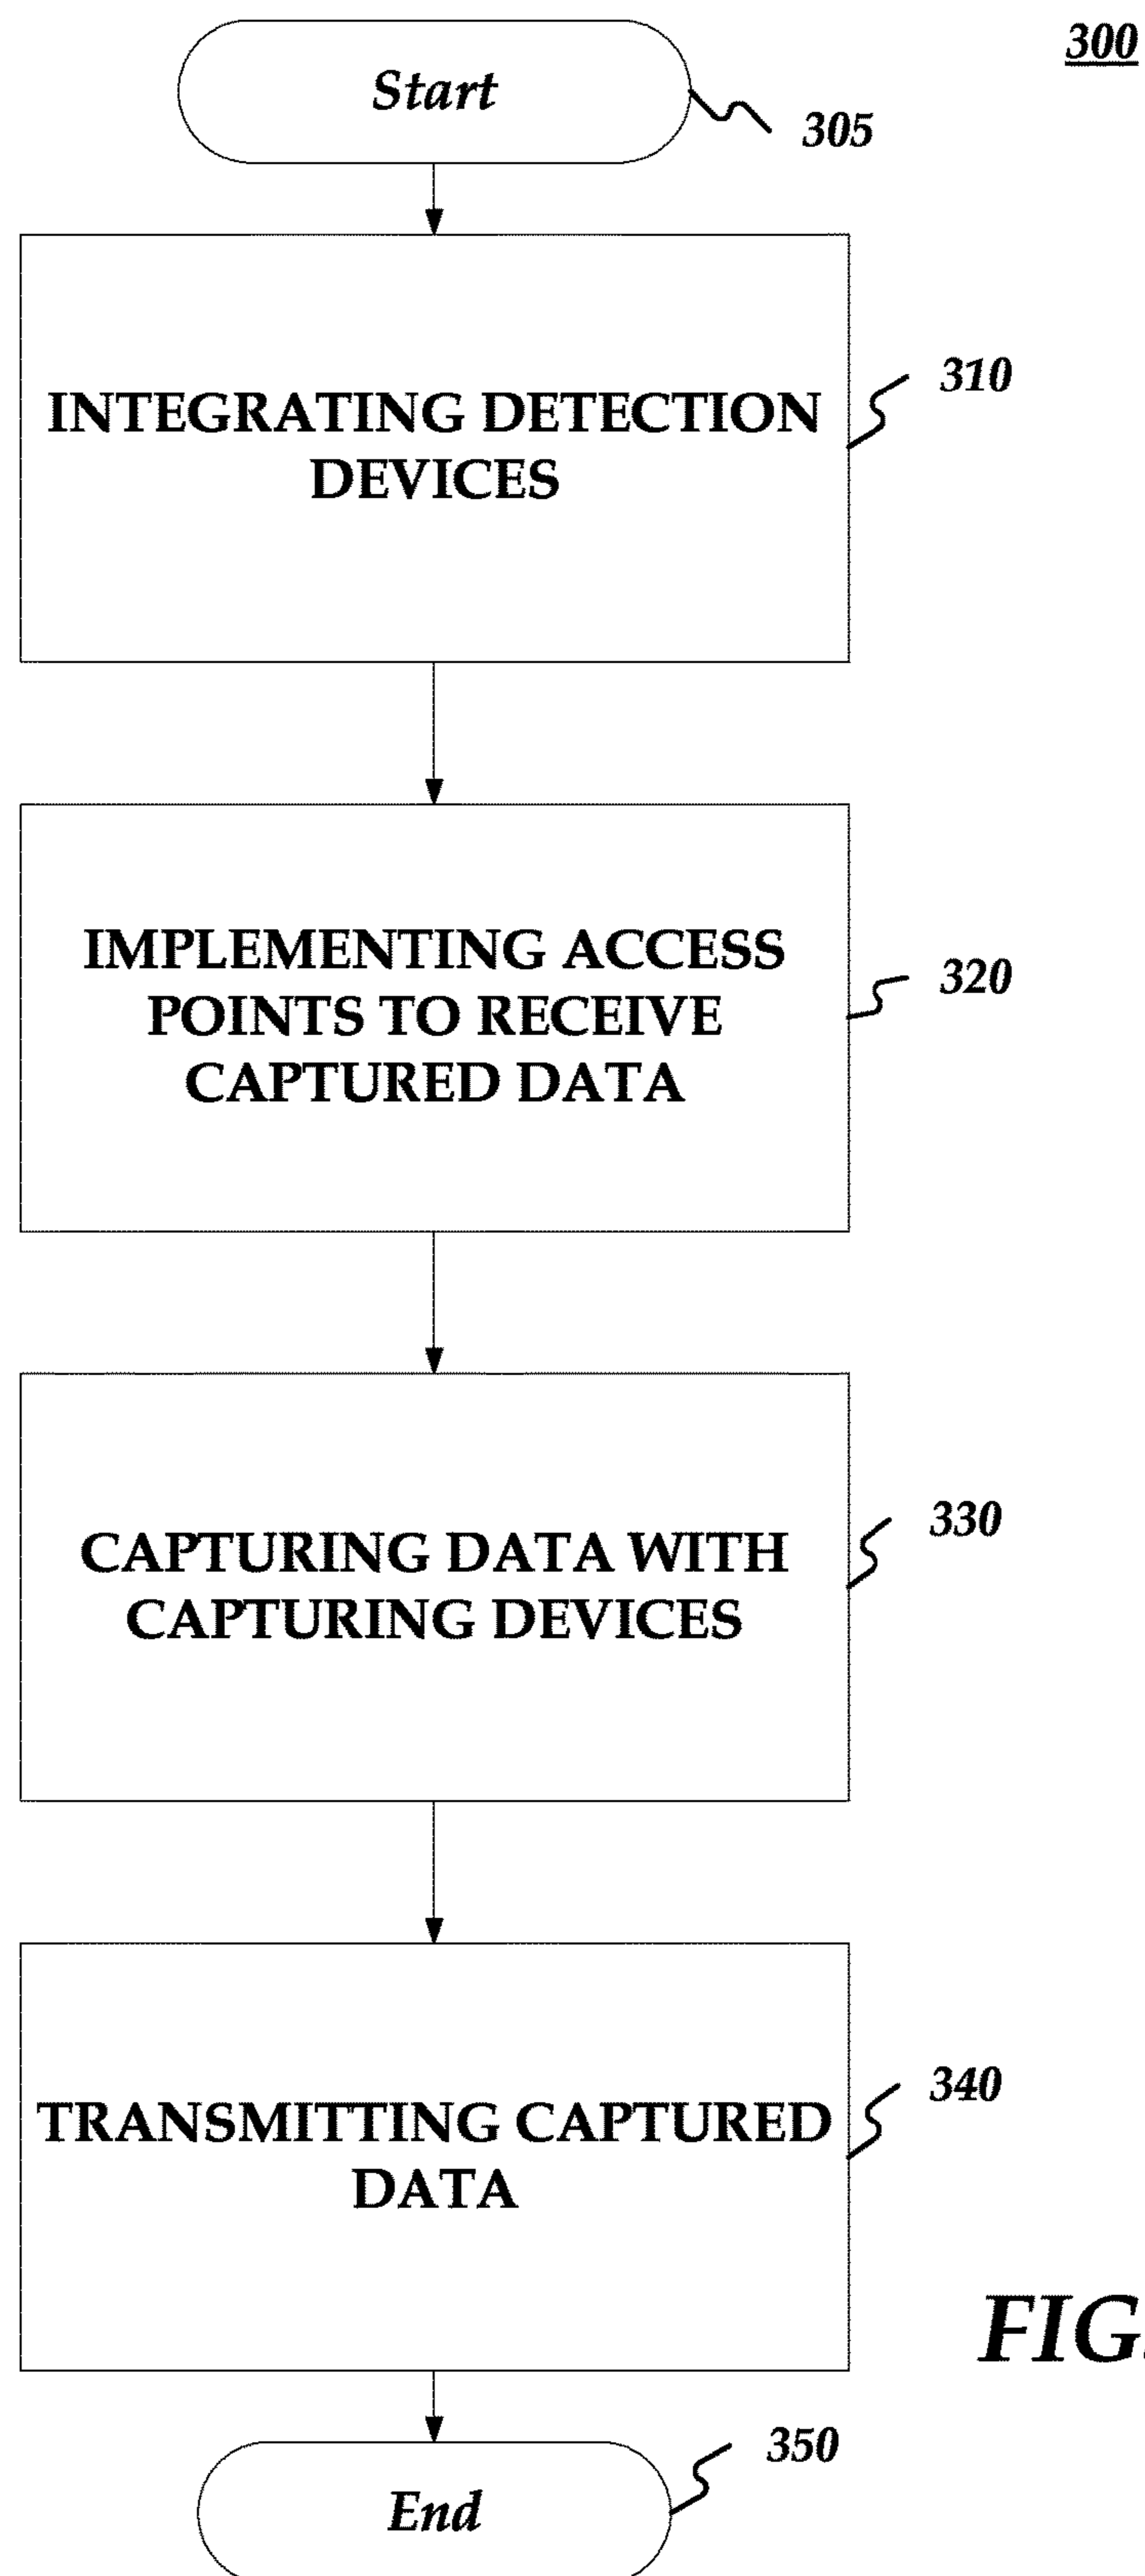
300

Start

305

INTEGRATING DETECTION DEVICES

310

IMPLEMENTING ACCESS POINTS TO RECEIVE CAPTURED DATA

320

CAPTURING DATA WITH CAPTURING DEVICES

330

TRANSMITTING CAPTURED DATA

340

FIG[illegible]

350

End